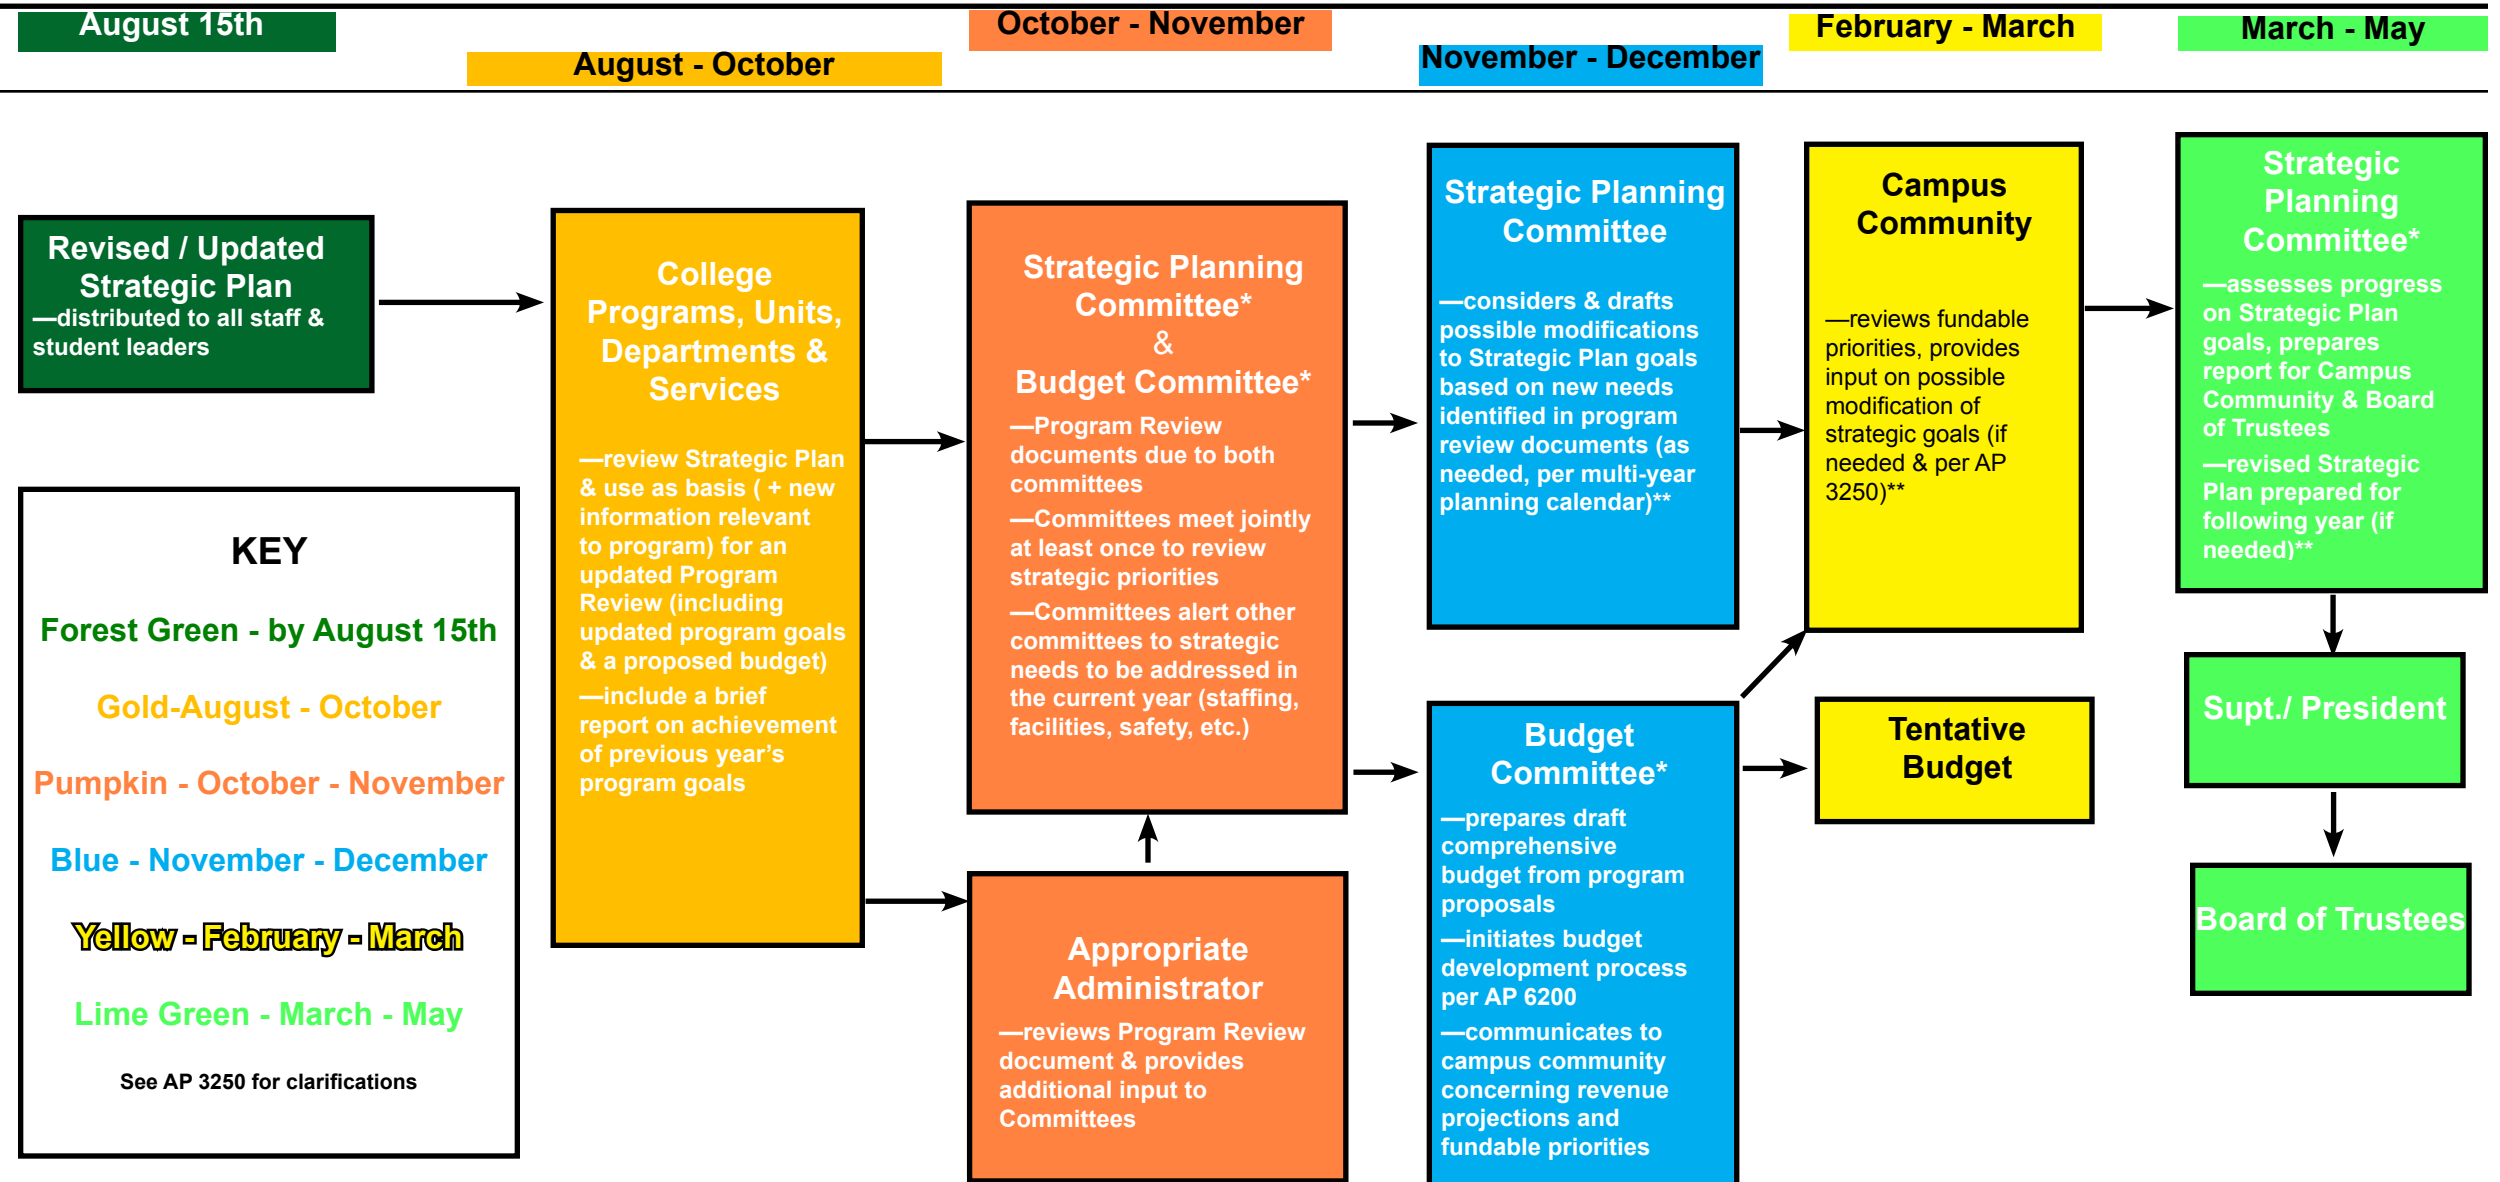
August 15th

August - October

October - November

November - December

February - March

March - May

Revised / Updated Strategic Plan
—distributed to all staff & student leaders

College Programs, Units, Departments & Services

—review Strategic Plan & use as basis ( + new information relevant to program) for an updated Program Review (including updated program goals & a proposed budget)

—include a brief report on achievement of previous year's program goals

Strategic Planning Committee*
&
Budget Committee*

—Program Review documents due to both committees

—Committees meet jointly at least once to review strategic priorities

—Committees alert other committees to strategic needs to be addressed in the current year (staffing, facilities, safety, etc.)

Appropriate Administrator

—reviews Program Review document & provides additional input to Committees

Strategic Planning Committee

—considers & drafts possible modifications to Strategic Plan goals based on new needs identified in program review documents (as needed, per multi-year planning calendar)**

Budget Committee*

—prepares draft comprehensive budget from program proposals

—initiates budget development process per AP 6200

—communicates to campus community concerning revenue projections and fundable priorities

Campus Community

—reviews fundable priorities, provides input on possible modification of strategic goals (if needed & per AP 3250)**

Tentative Budget

Strategic Planning Committee*

—assesses progress on Strategic Plan goals, prepares report for Campus Community & Board of Trustees

—revised Strategic Plan prepared for following year (if needed)**

Supt./ President

Board of Trustees

KEY

Forest Green - by August 15th

Gold-August - October

Pumpkin - October - November

Blue - November - December

Yellow - February - March

Lime Green - March - May

See AP 3250 for clarifications